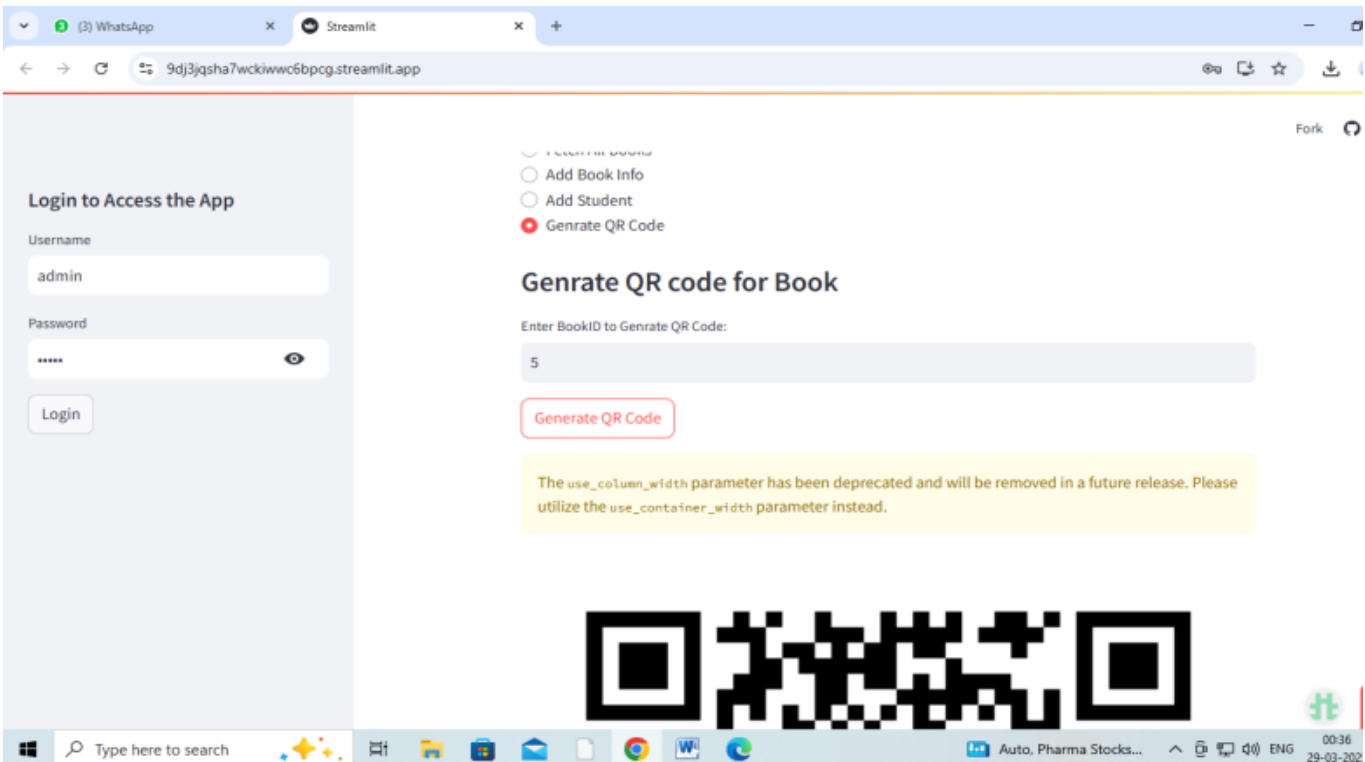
(3) WhatsApp
Streamlit
9dj3jqsha7wckiwwc6bpcg.streamlit.app

Fork

Login to Access the App
Username
admin
Password
•••••
Login

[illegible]
Add Book Info
Add Student
Genrate QR Code

Genrate QR code for Book

Enter BookID to Genrate QR Code:
5
Generate QR Code

The `use_column_width` parameter has been deprecated and will be removed in a future release. Please utilize the `use_container_width` parameter instead.

Type here to search
Auto, Pharma Stocks...
ENG
00:36
29-03-20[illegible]